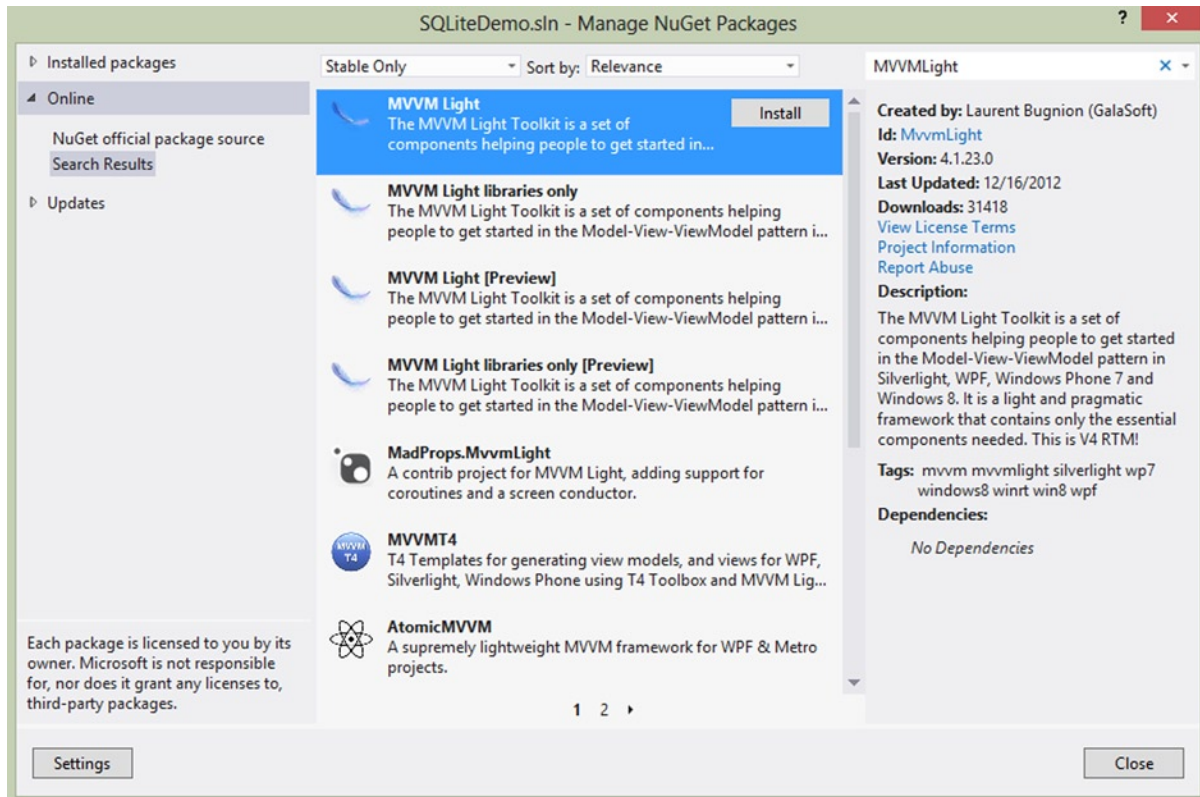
SQLiteDemo.sln - Manage NuGet Packages

?

Installed packages

Online

NuGet official package source

Search Results

Updates

Each package is licensed to you by its owner. Microsoft is not responsible for, nor does it grant any licenses to, third-party packages.

Stable Only

Sort by: Relevance

MVVM Light
The MVVM Light Toolkit is a set of components helping people to get started in...

Install

MVVM Light libraries only
The MVVM Light Toolkit is a set of components helping people to get started in the Model-View-ViewModel pattern i...

MVVM Light [Preview]
The MVVM Light Toolkit is a set of components helping people to get started in the Model-View-ViewModel pattern i...

MVVM Light libraries only [Preview]
The MVVM Light Toolkit is a set of components helping people to get started in the Model-View-ViewModel pattern i...

MadProps.MvvmLight
A contrib project for MVVM Light, adding support for coroutines and a screen conductor.

MVVMT4
MVVM T4
T4 Templates for generating view models, and views for WPF, Silverlight, Windows Phone using T4 Toolbox and MVVM Lig...

AtomicMVVM
A supremely lightweight MVVM framework for WPF & Metro projects.

1 2

MVVMLight

Created by: Laurent Bugnion (GalaSoft)
Id: MvvmLight
Version: 4.1.23.0
Last Updated: 12/16/2012
Downloads: 31418
View License Terms
Project Information
Report Abuse
Description:
The MVVM Light Toolkit is a set of components helping people to get started in the Model-View-ViewModel pattern in Silverlight, WPF, Windows Phone 7 and Windows 8. It is a light and pragmatic framework that contains only the essential components needed. This is V4 RTM!
Tags: mvvm mvvmlight silverlight wp7 windows8 winrt win8 wpf
Dependencies:
No Dependencies

Settings

Close